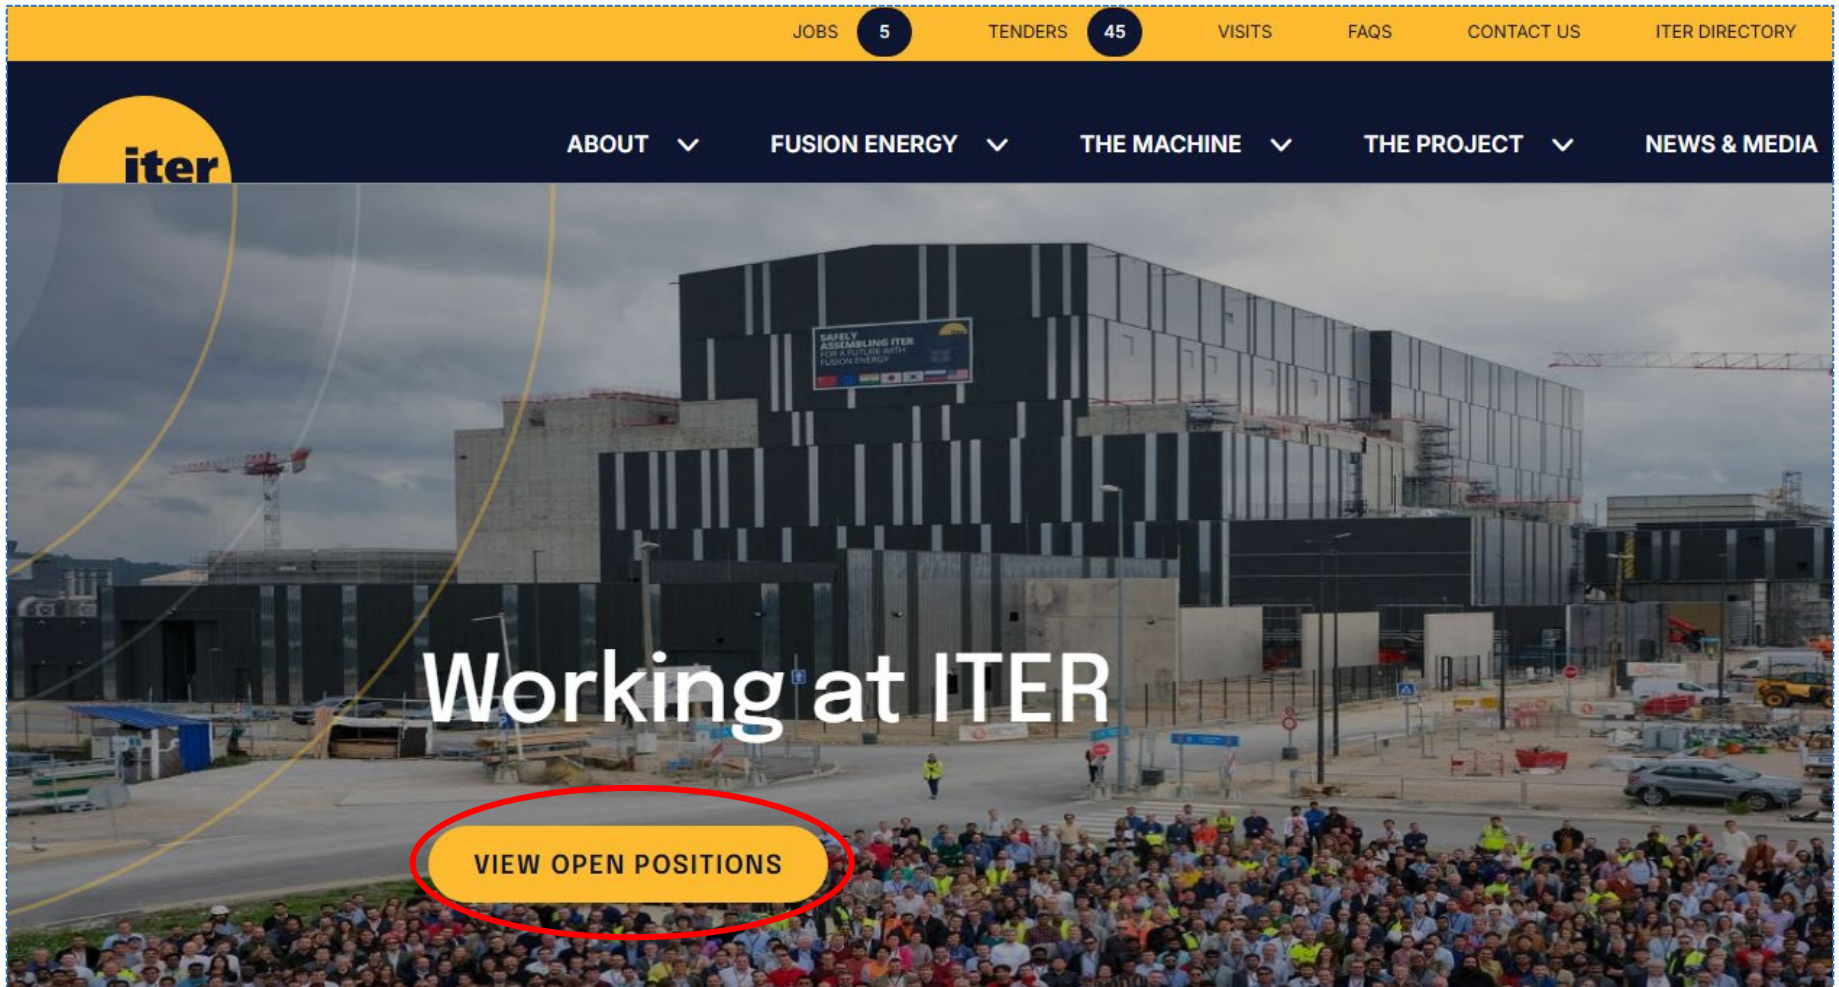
JOBS 5 TENDERS 45 VISITS FAQS CONTACT US ITER DIRECTORY

iter

ABOUT FUSION ENERGY THE MACHINE THE PROJECT NEWS & MEDIA

SAFELY ASSEMBLING ITER FOR A FUTURE WITH FUSION ENERGY

Working at ITER

VIEW OPEN POSITIONS